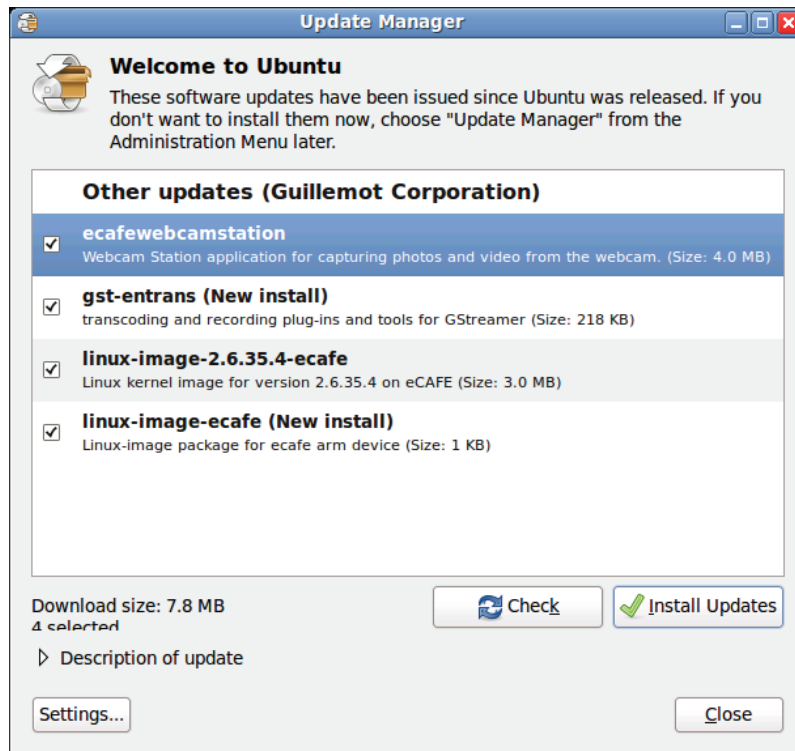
Update Manager

Welcome to Ubuntu

These software updates have been issued since Ubuntu was released. If you don't want to install them now, choose "Update Manager" from the Administration Menu later.

Other updates (Guillemot Corporation)

ecafewebcamstation
Webcam Station application for capturing photos and video from the webcam. (Size: 4.0 MB)

gst-entrans (New install)
transcoding and recording plug-ins and tools for GStreamer (Size: 218 KB)

linux-image-2.6.35.4-ecafe
Linux kernel image for version 2.6.35.4 on eCAFE (Size: 3.0 MB)

linux-image-ecafe (New install)
Linux-image package for ecafe arm device (Size: 1 KB)

Download size: 7.8 MB
4 selected

Check

Install Updates

Description of update

Settings...

Close